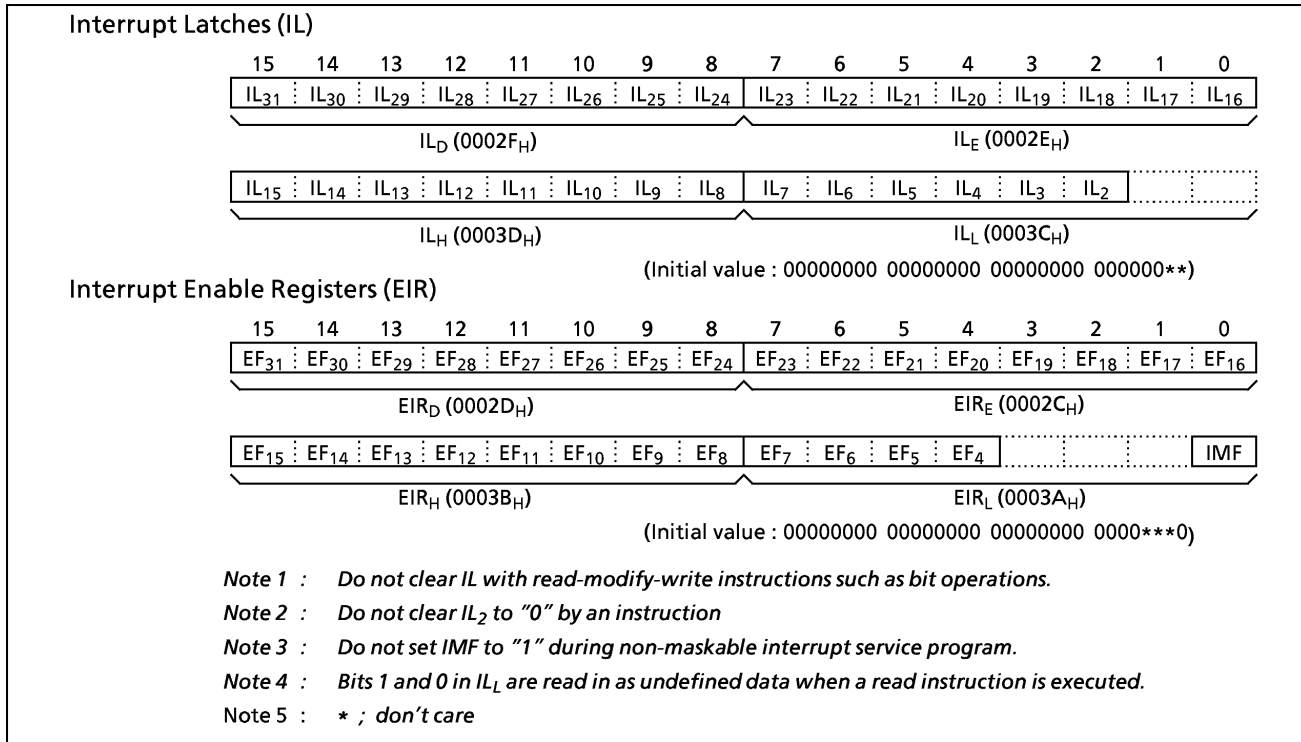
Interrupt Latches (IL)

| 15 | 14 | 13 | 12 | 11 | 10 | 9 | 8 | 7 | 6 | 5 | 4 | 3 | 2 | 1 | 0 |
|---|---|---|---|---|---|---|---|---|---|---|---|---|---|---|---|
| $IL_{31}$ | $IL_{30}$ | $IL_{29}$ | $IL_{28}$ | $IL_{27}$ | $IL_{26}$ | $IL_{25}$ | $IL_{24}$ | $IL_{23}$ | $IL_{22}$ | $IL_{21}$ | $IL_{20}$ | $IL_{19}$ | $IL_{18}$ | $IL_{17}$ | $IL_{16}$ |

$IL_D$ ($0002F_H$) $IL_E$ ($0002E_H$)

| $IL_{15}$ | $IL_{14}$ | $IL_{13}$ | $IL_{12}$ | $IL_{11}$ | $IL_{10}$ | $IL_9$ | $IL_8$ | $IL_7$ | $IL_6$ | $IL_5$ | $IL_4$ | $IL_3$ | $IL_2$ | | |
|---|---|---|---|---|---|---|---|---|---|---|---|---|---|---|---|

$IL_H$ ($0003D_H$) $IL_L$ ($0003C_H$)

(Initial value : 00000000 00000000 00000000 000000**)

Interrupt Enable Registers (EIR)

| 15 | 14 | 13 | 12 | 11 | 10 | 9 | 8 | 7 | 6 | 5 | 4 | 3 | 2 | 1 | 0 |
|---|---|---|---|---|---|---|---|---|---|---|---|---|---|---|---|
| $EF_{31}$ | $EF_{30}$ | $EF_{29}$ | $EF_{28}$ | $EF_{27}$ | $EF_{26}$ | $EF_{25}$ | $EF_{24}$ | $EF_{23}$ | $EF_{22}$ | $EF_{21}$ | $EF_{20}$ | $EF_{19}$ | $EF_{18}$ | $EF_{17}$ | $EF_{16}$ |

$EIR_D$ ($0002D_H$) $EIR_E$ ($0002C_H$)

| $EF_{15}$ | $EF_{14}$ | $EF_{13}$ | $EF_{12}$ | $EF_{11}$ | $EF_{10}$ | $EF_9$ | $EF_8$ | $EF_7$ | $EF_6$ | $EF_5$ | $EF_4$ | | | | IMF |
|---|---|---|---|---|---|---|---|---|---|---|---|---|---|---|---|

$EIR_H$ ($0003B_H$) $EIR_L$ ($0003A_H$)

(Initial value : 00000000 00000000 00000000 0000***0)

Note 1 : Do not clear IL with read-modify-write instructions such as bit operations.
Note 2 : Do not clear $IL_2$ to "0" by an instruction
Note 3 : Do not set IMF to "1" during non-maskable interrupt service program.
Note 4 : Bits 1 and 0 in $IL_L$ are read in as undefined data when a read instruction is executed.
Note 5 : * ; don't care